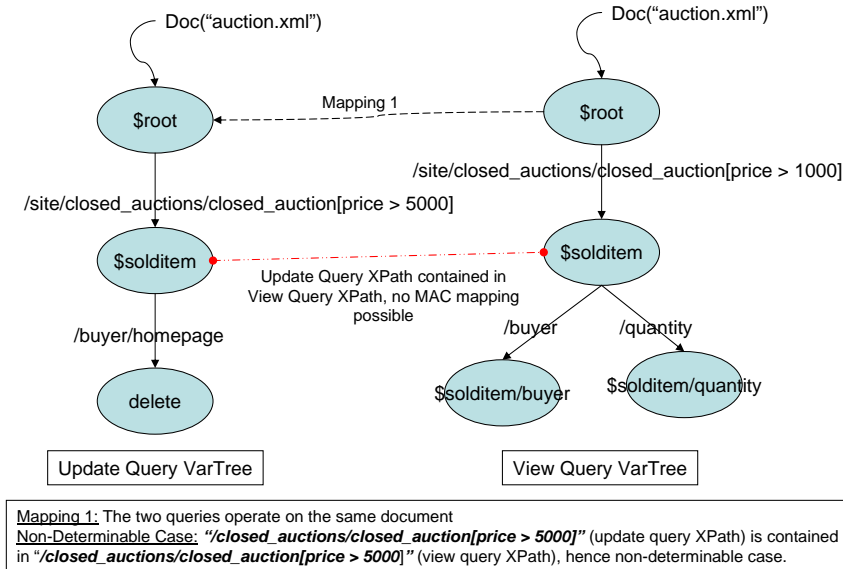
Doc("auction.xml")

Doc("auction.xml")

Mapping 1

$root

$root

/site/closed_auctions/closed_auction[price > 1000]

/site/closed_auctions/closed_auction[price > 5000]

$solditem

$solditem

Update Query XPath contained in View Query XPath, no MAC mapping possible

/buyer/homepage

/buyer

/quantity

delete

$solditem/buyer

$solditem/quantity

Update Query VarTree

View Query VarTree

Mapping 1: The two queries operate on the same document
Non-Determinable Case: *"/closed_auctions/closed_auction[price > 5000]"* (update query XPath) is contained in "*/closed_auctions/closed_auction[price > 5000*]*"* (view query XPath), hence non-determinable case.